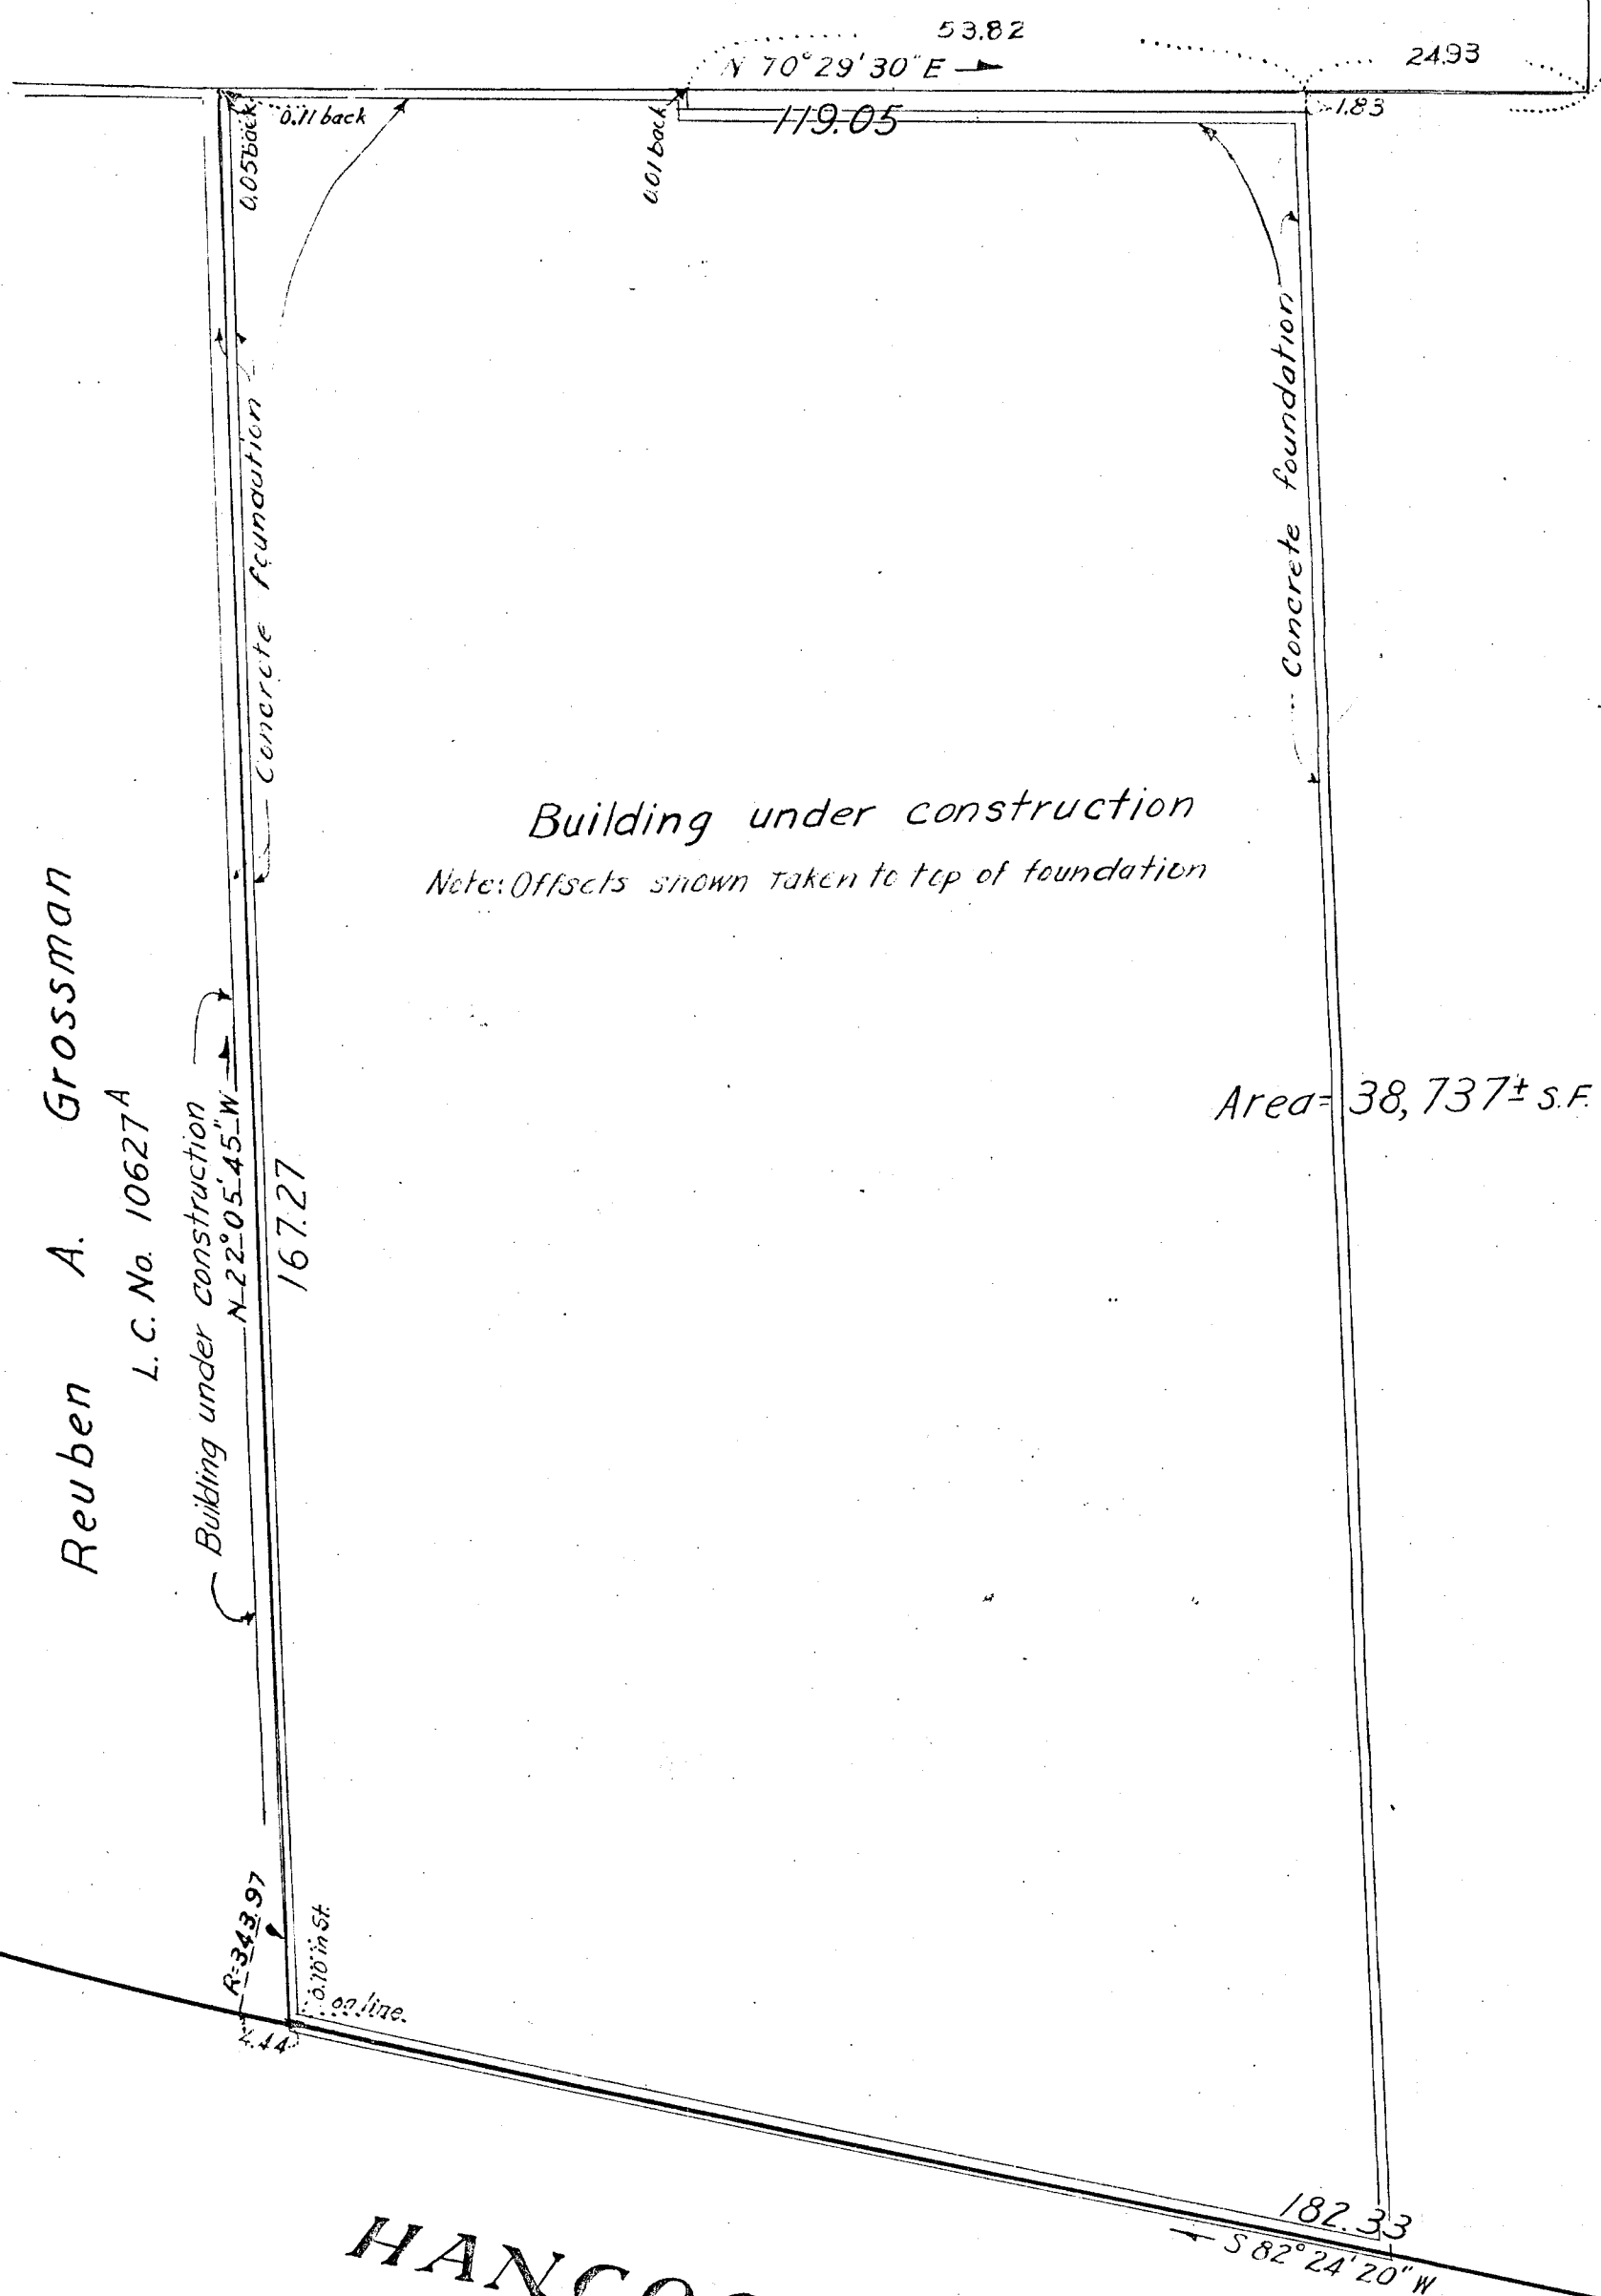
53.82
N 70°29'30"E
24.93
0.11 back
0.05 back
0.01 back
119.05
1.83
Concrete foundation
Concrete foundation
Building under construction
Note: Offsets shown taken to top of foundation
Reuben A. Grossman
L.C. No. 10627$^A$
Building under construction
N 22°05'45"W
167.27
Area = 38,737± S.F.
R=343.97
0.10 in St.
on line.
2.44
182.33
S 82°24'20"W
HANC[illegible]